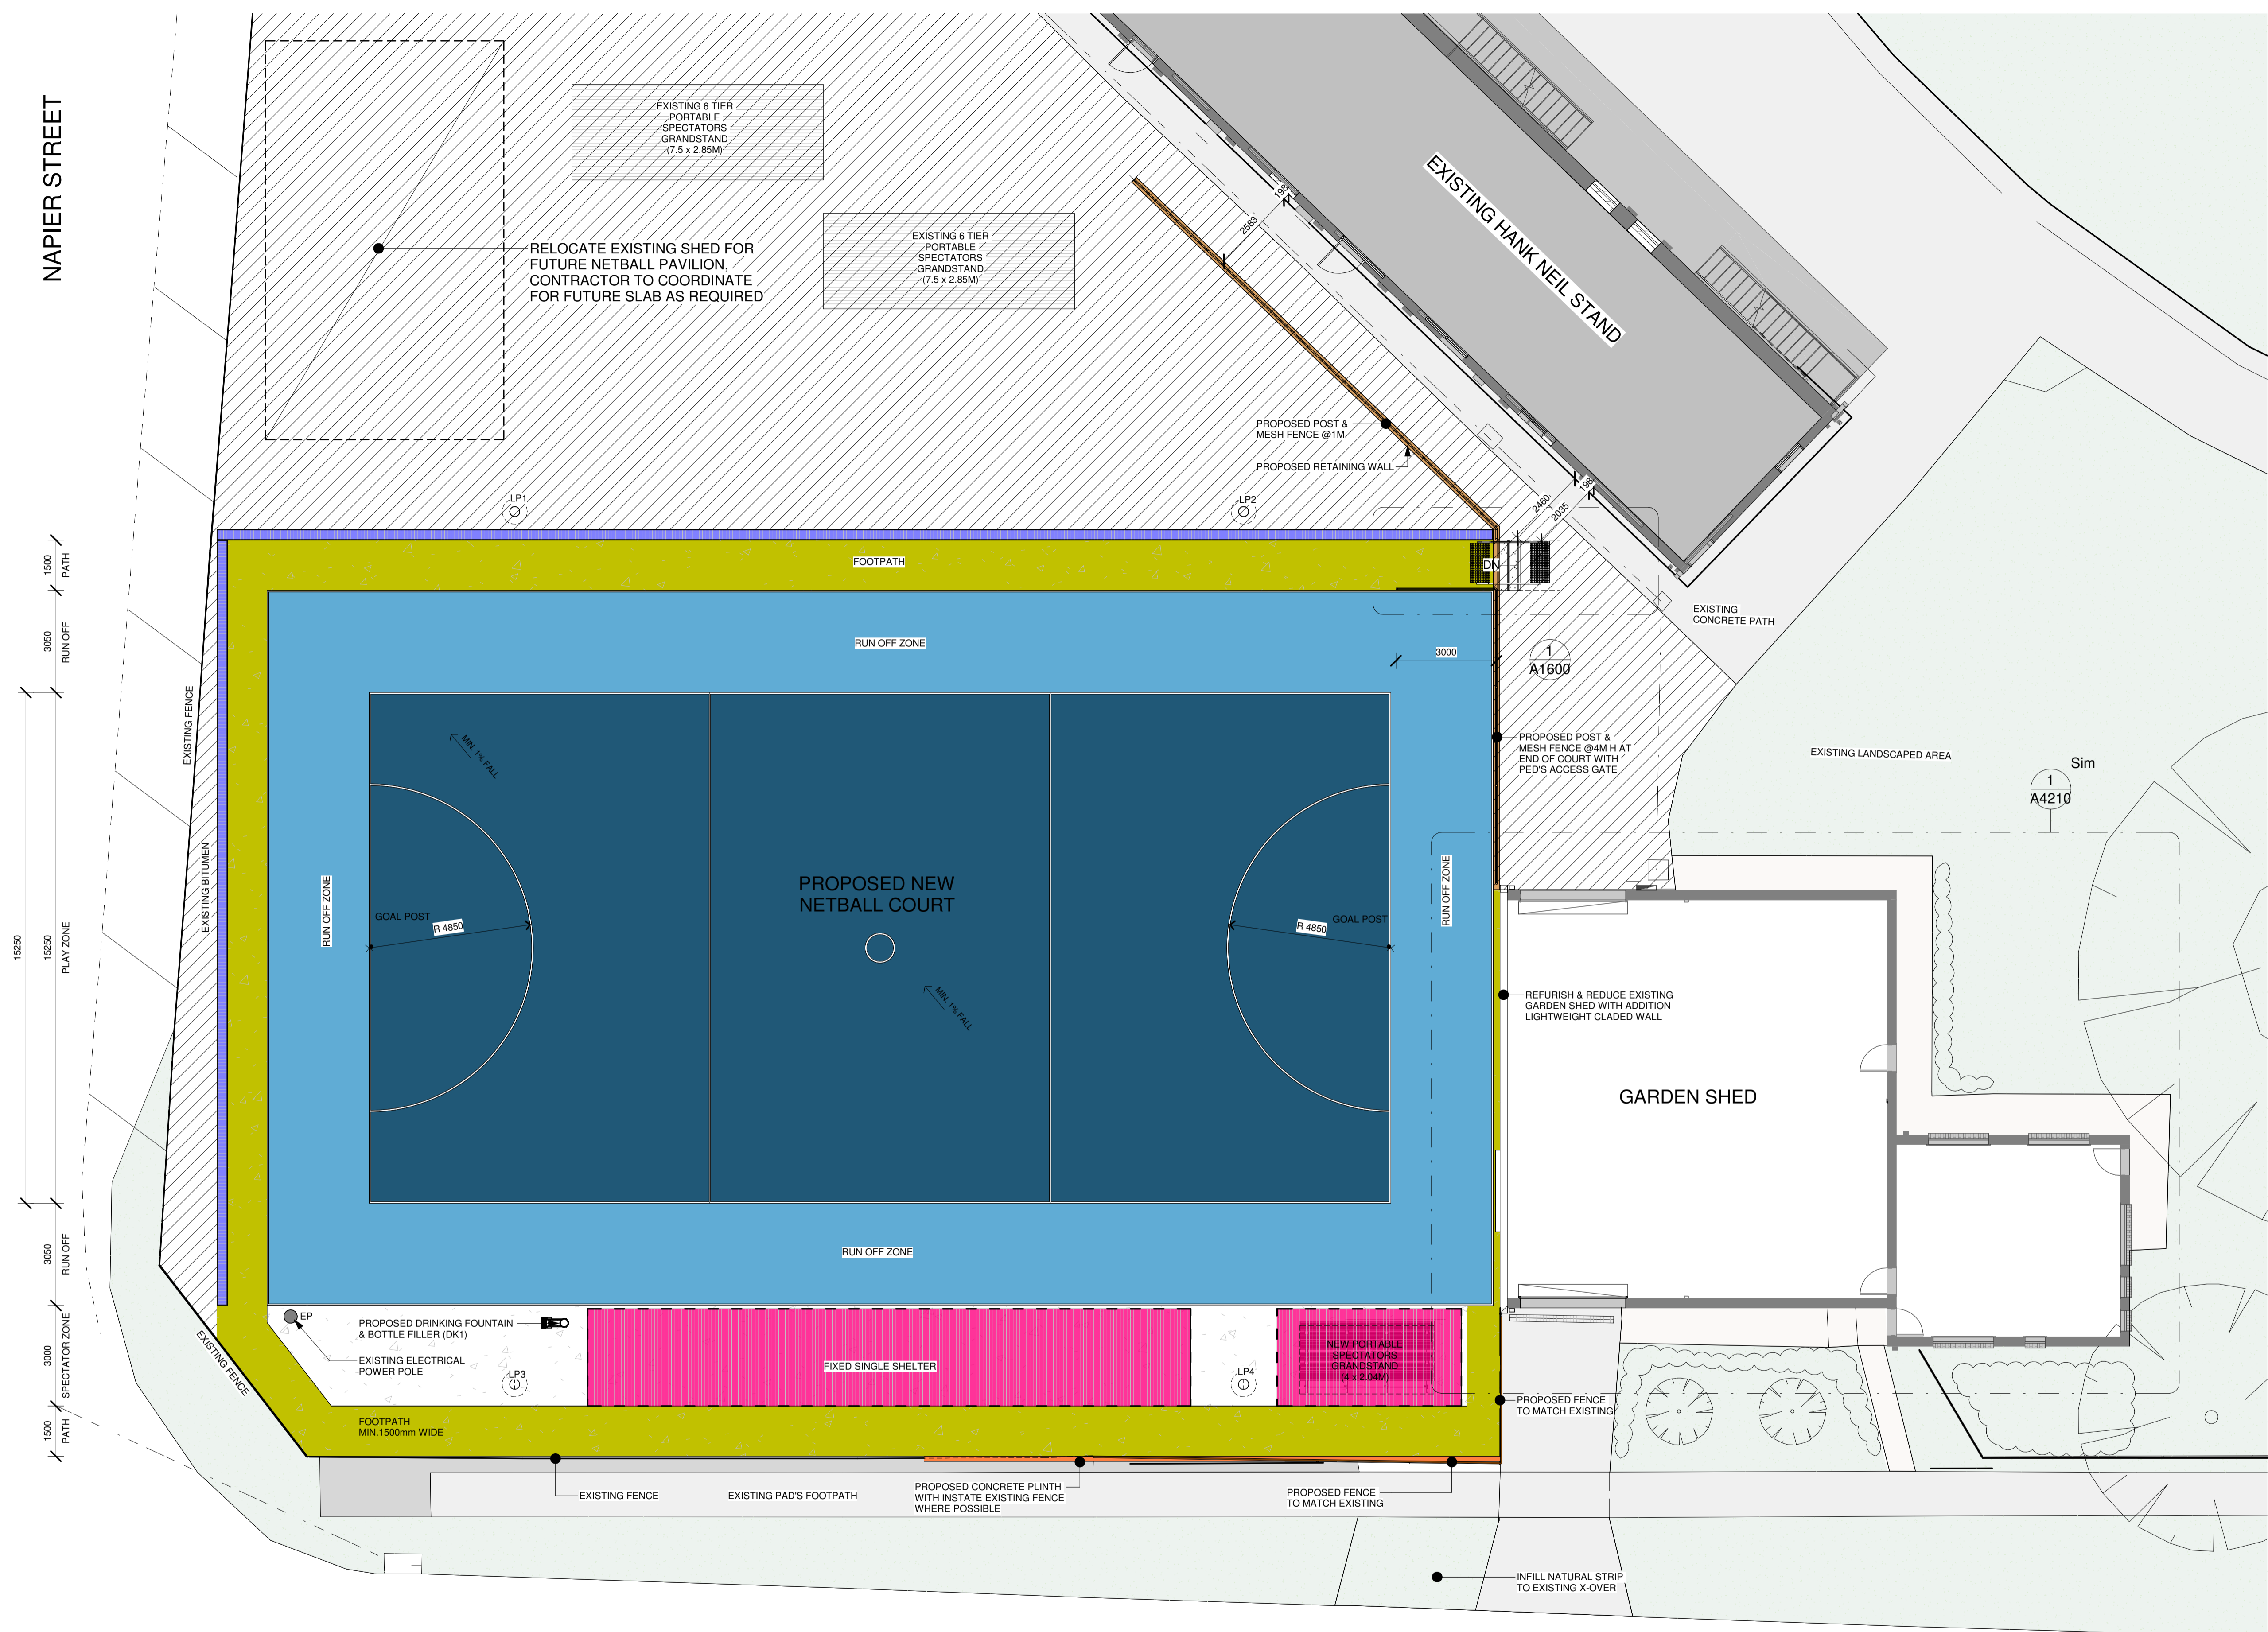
NAPIER STREET

EXISTING 6 TIER PORTABLE SPECTATORS GRANDSTAND (7.5 x 2.85M)

EXISTING 6 TIER PORTABLE SPECTATORS GRANDSTAND (7.5 x 2.85M)

RELOCATE EXISTING SHED FOR FUTURE NETBALL PAVILION, CONTRACTOR TO COORDINATE FOR FUTURE SLAB AS REQUIRED

EXISTING HANK NEIL STAND

198
2583

PROPOSED POST & MESH FENCE @1M

PROPOSED RETAINING WALL

LP1
LP2

2460
2035
198

FOOTPATH

DN

EXISTING CONCRETE PATH

RUN OFF ZONE

3000

1
A1600

PROPOSED POST & MESH FENCE @4M H AT END OF COURT WITH PED'S ACCESS GATE

EXISTING LANDSCAPED AREA

Sim
1
A4210

1500 PATH
3050 RUN OFF
15250
15250 PLAY ZONE
3050 RUN OFF
3000 SPECTATOR ZONE
1500 PATH

EXISTING FENCE
EXISTING BITUMEN
RUN OFF ZONE

MIN. 1% FALL

GOAL POST
R 4850

PROPOSED NEW NETBALL COURT

MIN. 1% FALL

R 4850
GOAL POST

RUN OFF ZONE

REFURISH & REDUCE EXISTING GARDEN SHED WITH ADDITION LIGHTWEIGHT CLADED WALL

GARDEN SHED

RUN OFF ZONE

EP
PROPOSED DRINKING FOUNTAIN & BOTTLE FILLER (DK1)
EXISTING ELECTRICAL POWER POLE
LP3

FIXED SINGLE SHELTER

LP4

NEW PORTABLE SPECTATORS GRANDSTAND (4 x 2.04M)

PROPOSED FENCE TO MATCH EXISTING

EXISTING FENCE

FOOTPATH MIN.1500mm WIDE

EXISTING FENCE

EXISTING PAD'S FOOTPATH

PROPOSED CONCRETE PLINTH WITH INSTATE EXISTING FENCE WHERE POSSIBLE

PROPOSED FENCE TO MATCH EXISTING

INFILL NATURAL STRIP TO EXISTING X-OVER